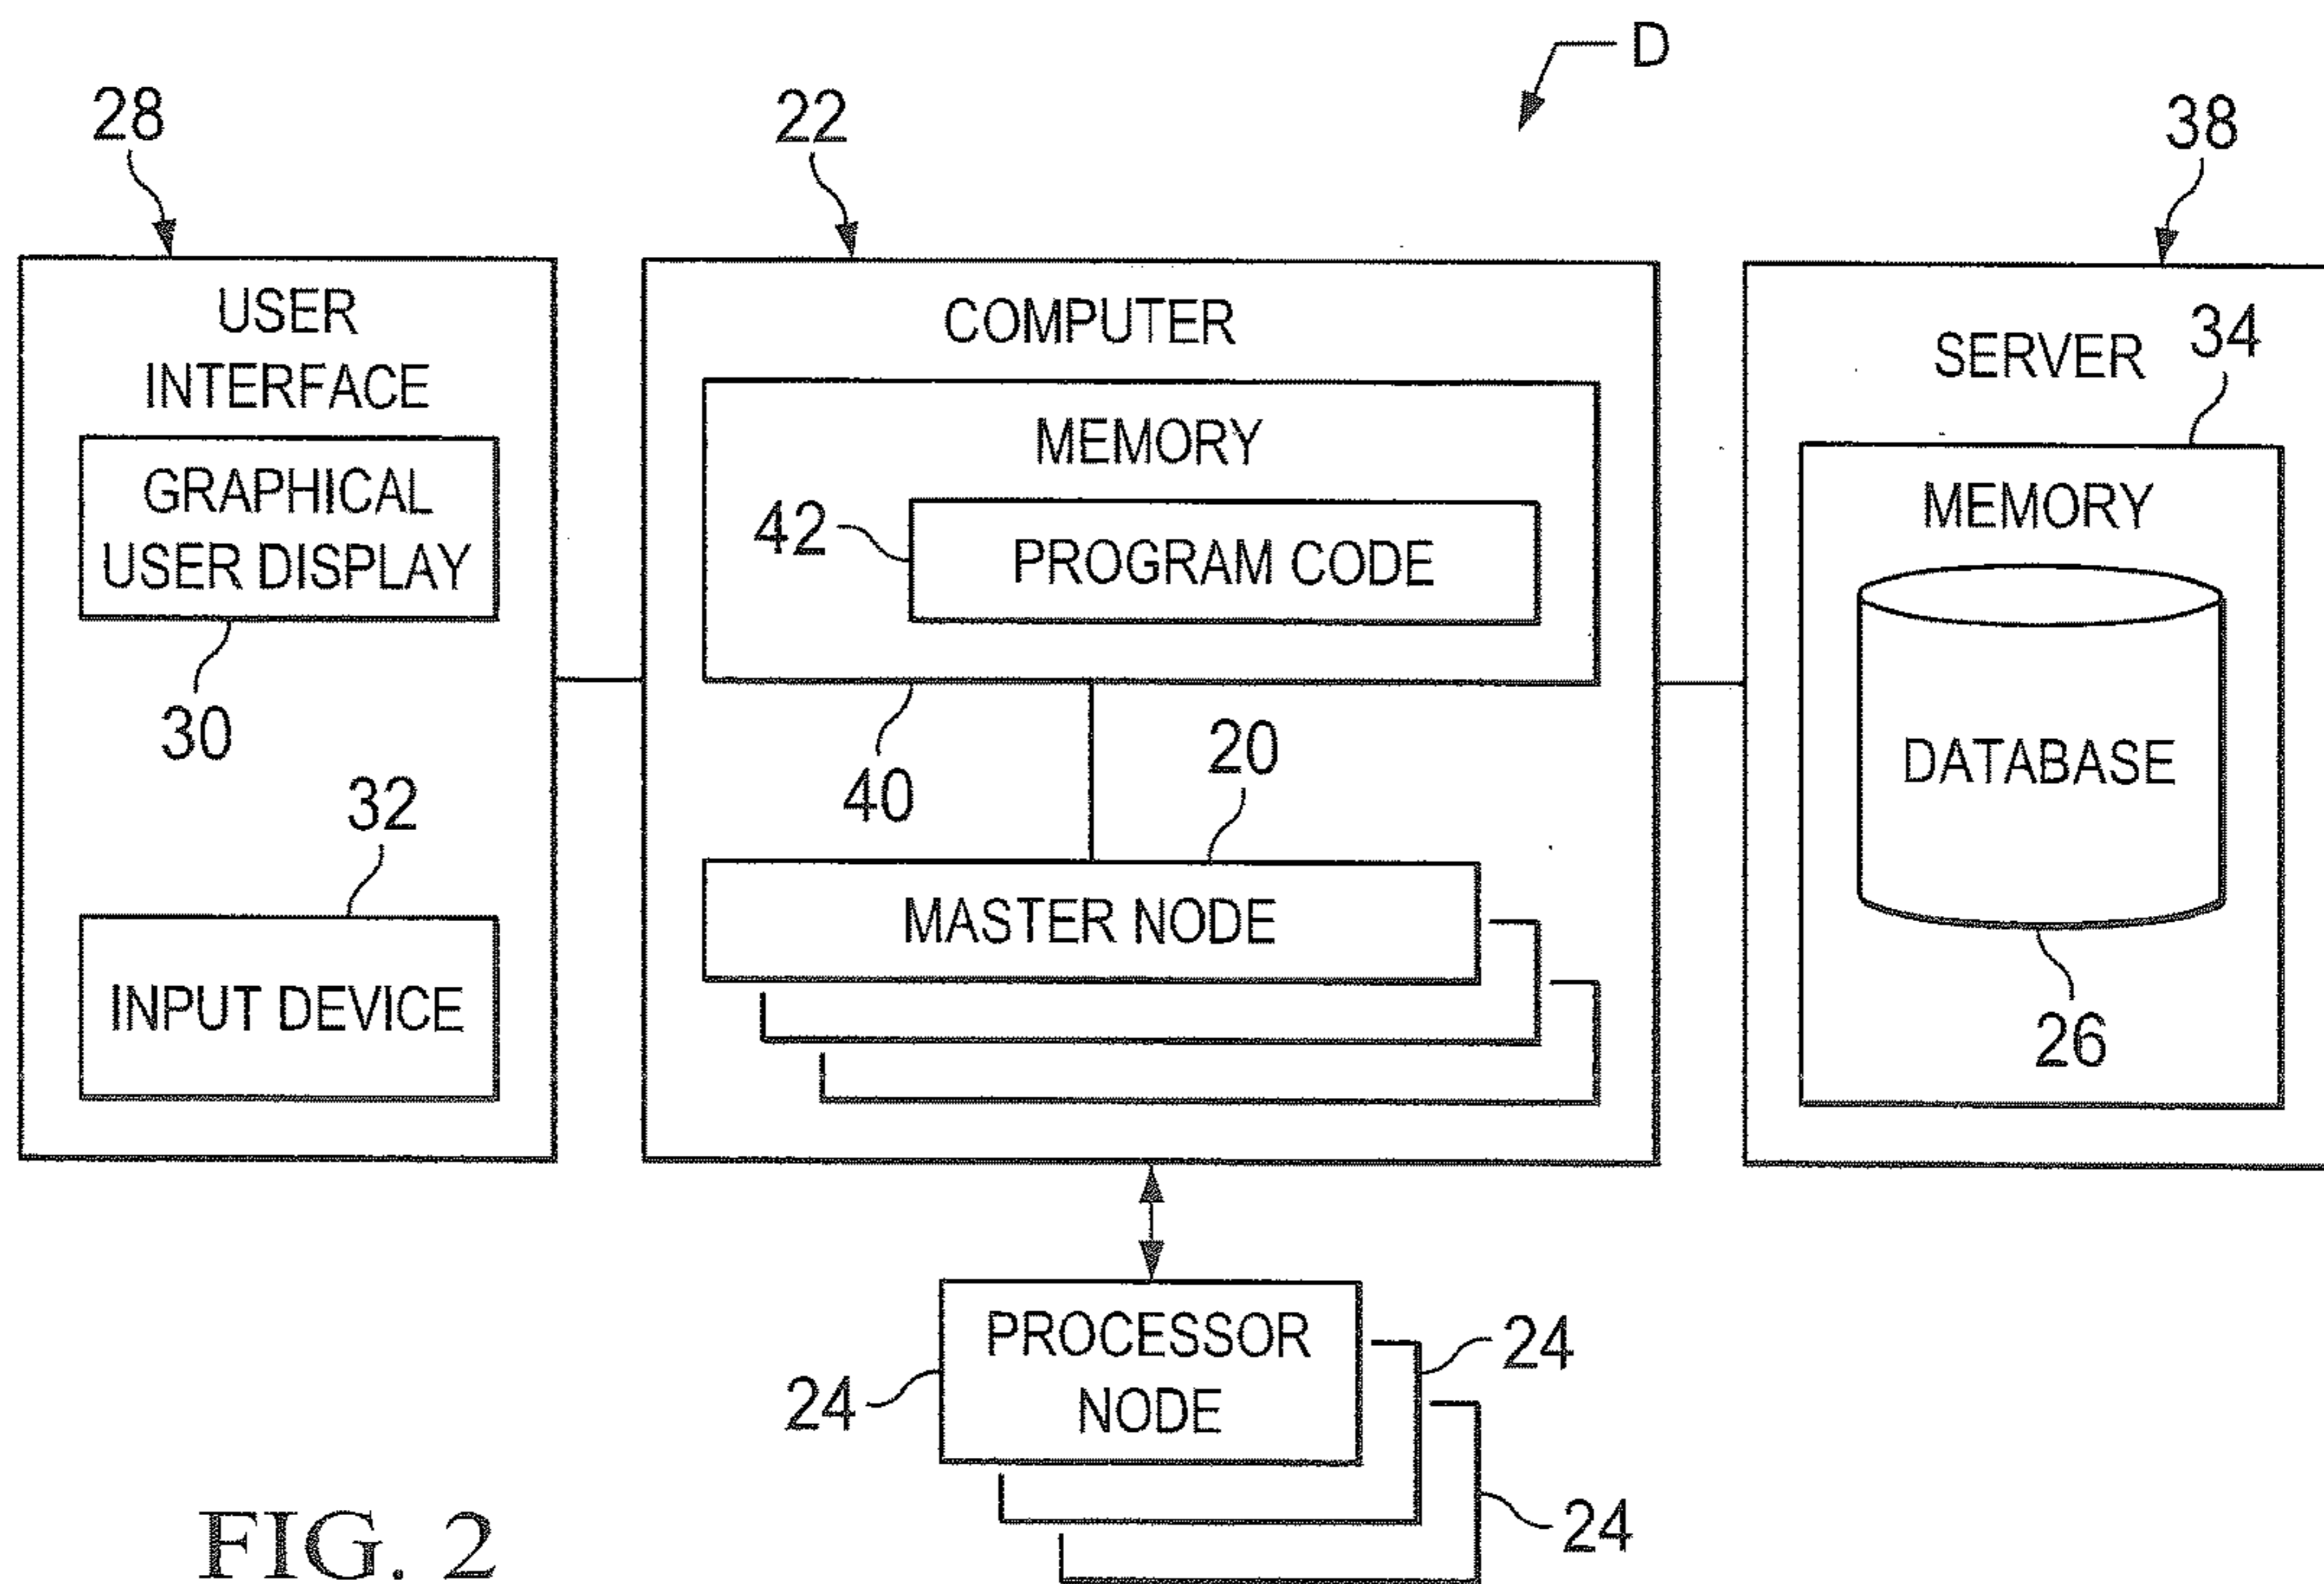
D

28

22

38

USER INTERFACE

GRAPHICAL USER DISPLAY

30

32

INPUT DEVICE

COMPUTER

MEMORY

42

PROGRAM CODE

40

20

MASTER NODE

SERVER

34

MEMORY

DATABASE

26

PROCESSOR NODE

24

24

24

FIG. 2